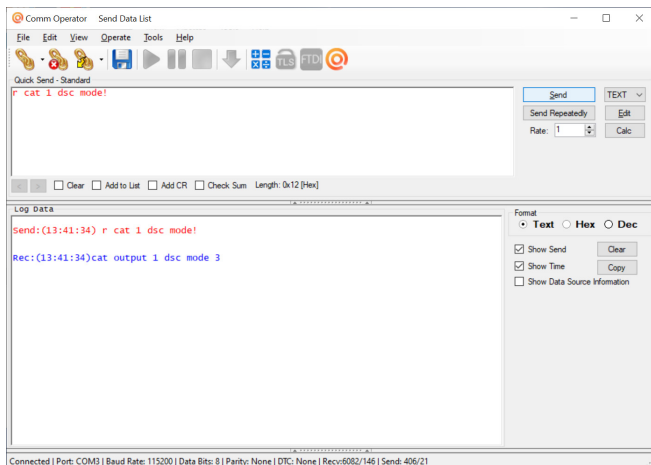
Comm Operator Send Data List

File Edit View Operate Tools Help

TLS FTDI

Quick Send - Standard

r cat 1 dsc mode!

Send TEXT

Send Repeatedly Edit

Rate: 1 Calc

Clear Add to List Add CR Check Sum Length: 0x12 [Hex]

Log Data

Send:(13:41:34) r cat 1 dsc mode!

Rec:(13:41:34)cat output 1 dsc mode 3

Format

Text Hex Dec

Show Send Clear

Show Time Copy

Show Data Source Information

Connected | Port: COM3 | Baud Rate: 115200 | Data Bits: 8 | Parity: None | DTC: None | Recv:6082/146 | Send: 406/21